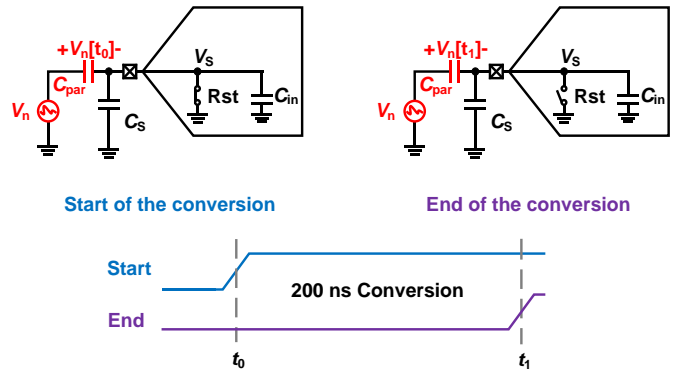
$+V_n[t_0]-$
$C_{par}$
$V_n$
$C_S$
$V_S$
Rst
$C_{in}$

$+V_n[t_1]-$
$C_{par}$
$V_n$
$C_S$
$V_S$
Rst
$C_{in}$

Start of the conversion

End of the conversion

Start

200 ns Conversion

End

$t_0$

$t_1$